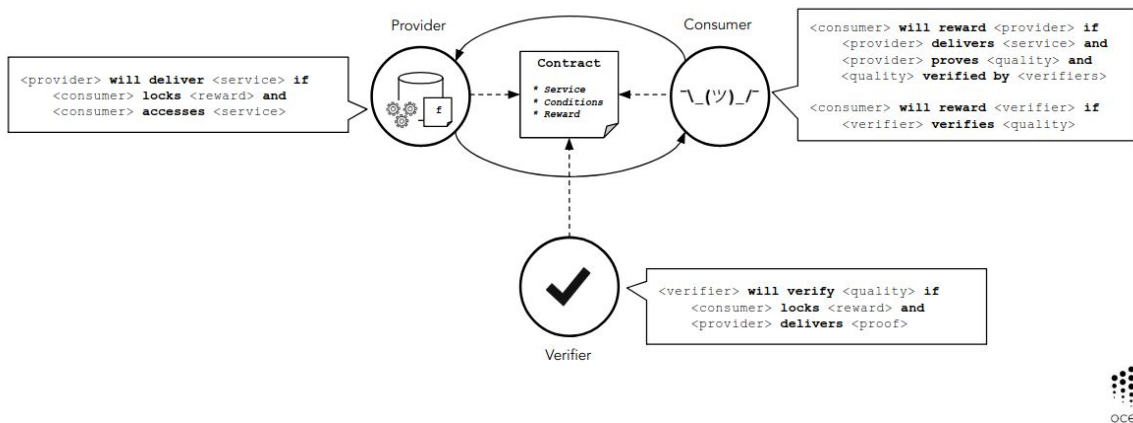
<provider> **will deliver** <service> **if**
<consumer> **locks** <reward> **and**
<consumer> **accesses** <service>

Provider

f

Contract

* Service
* Conditions
* Reward

Consumer

¯\_(ツ)_/¯

<consumer> **will reward** <provider> **if**
<provider> **delivers** <service> **and**
<provider> **proves** <quality> **and**
<quality> **verified by** <verifiers>

<consumer> **will reward** <verifier> **if**
<verifier> **verifies** <quality>

<verifier> **will verify** <quality> **if**
<consumer> **locks** <reward> **and**
<provider> **delivers** <proof>

Verifier

oce